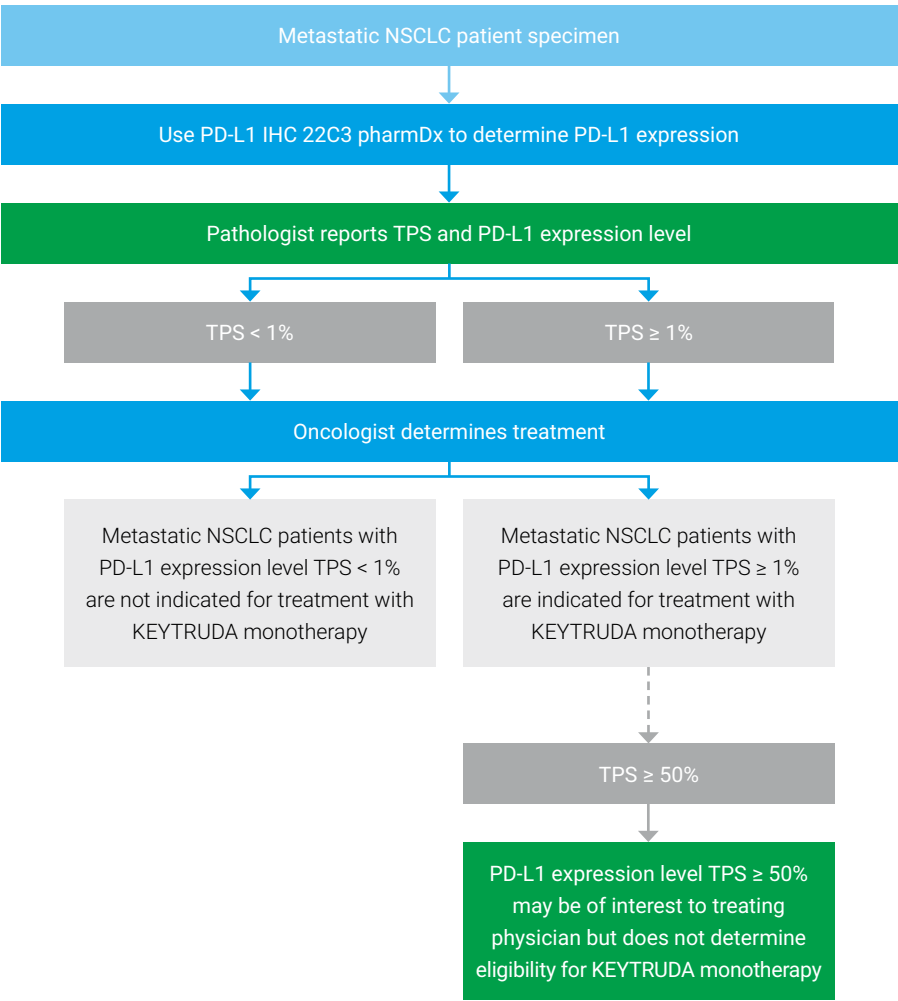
Metastatic NSCLC patient specimen

Use PD-L1 IHC 22C3 pharmDx to determine PD-L1 expression

Pathologist reports TPS and PD-L1 expression level

TPS < 1%

TPS ≥ 1%

Oncologist determines treatment

Metastatic NSCLC patients with PD-L1 expression level TPS < 1% are not indicated for treatment with KEYTRUDA monotherapy

Metastatic NSCLC patients with PD-L1 expression level TPS ≥ 1% are indicated for treatment with KEYTRUDA monotherapy

TPS ≥ 50%

PD-L1 expression level TPS ≥ 50% may be of interest to treating physician but does not determine eligibility for KEYTRUDA monotherapy